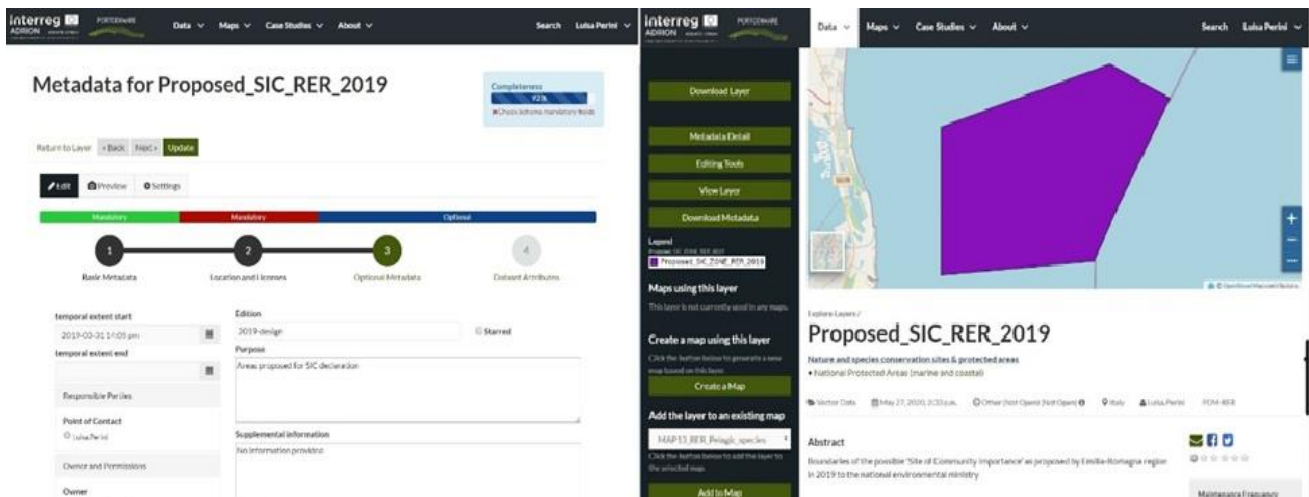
Interreg ADRION PORTODIMARE Data ∨ Maps ∨ Case Studies ∨ About ∨ Search Luisa Perini ∨

Metadata for Proposed_SIC_RER_2019

Completeness
92%
Check to name mandatory fields

Return to Layer «Back Next» Update

Edit Preview Settings

Mandatory Mandatory Optional

1 Basic Metadata
2 Location and Licenses
3 Optional Metadata
4 Dataset Attributes

temporal extent start
2019-03-31 14:05 pm
temporal extent end

Responsible Parties

Point of Contact
Luisa Perini

Owner and Permissions

Owner

Edition
2019-design
Starred
Purpose
Areas proposed for SIC declaration

Supplemental information
No information provided

Interreg ADRION PORTODIMARE

Download Layer

Metadata Detail

Editing Tools

View Layer

Download Metadata

Legend
Proposed_SIC_ZONE_RER_2019

Maps using this layer
This layer is not currently used in any maps.

Create a map using this layer
Click the button below to generate a new map based on this layer.
Create a Map

Add the layer to an existing map
MAP13_RER_Pelagic_species
Click the button below to add the layer to the selected map.
Add to Map

Data ∨ Maps ∨ Case Studies ∨ About ∨ Search Luisa Perini ∨

Explore Layers /
Proposed_SIC_RER_2019
Nature and species conservation sites & protected areas
• National Protected Areas (marine and coastal)

Vector Data May 27, 2020, 2:30 p.m. Other (Not Open) (Not Open) Italy Luisa.Perini PDM-RER

Abstract
Boundaries of the possible 'Site of Community Importance' as proposed by Emilia-Romagna region in 2019 to the national environmental ministry

Maintenance Frequency